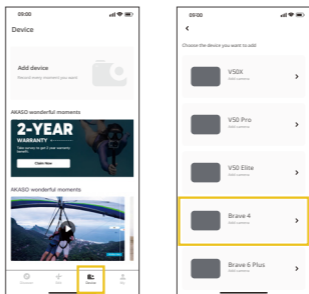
09:00

Device

Add device

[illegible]

AKASO wonderful moments

2-YEAR

WARRANTY

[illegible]

Claim Now

AKASO wonderful moments

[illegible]

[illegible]

Device

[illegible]

09:00

<

Choose the device you want to add

V50X

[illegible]

>

V50 Pro

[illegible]

>

V50 Elite

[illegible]

>

Brave 4

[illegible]

>

Brave 6 Plus

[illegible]

>